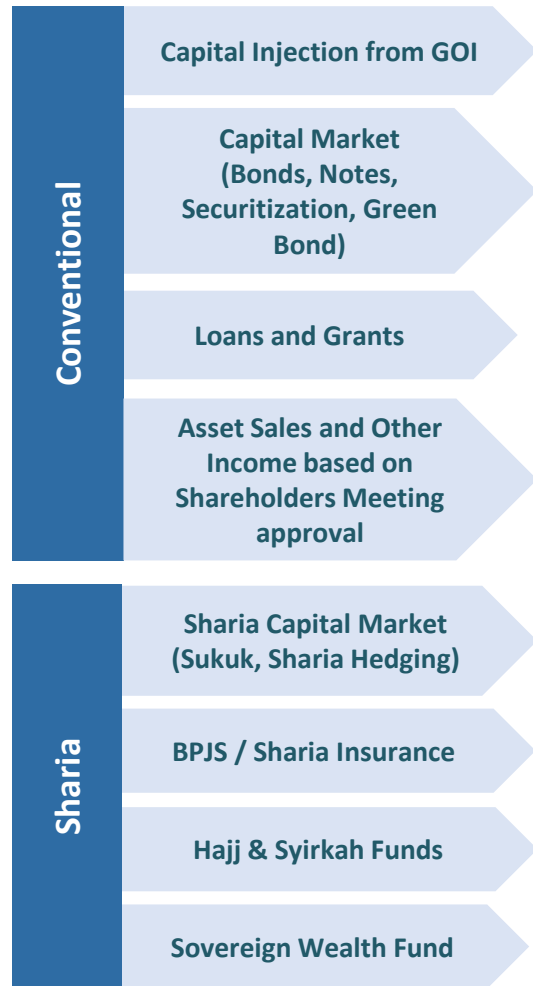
Conventional

Capital Injection from GOI

Capital Market (Bonds, Notes, Securitization, Green Bond)

Loans and Grants

Asset Sales and Other Income based on Shareholders Meeting approval

Sharia

Sharia Capital Market (Sukuk, Sharia Hedging)

BPJS / Sharia Insurance

Hajj & Syirkah Funds

Sovereign Wealth Fund